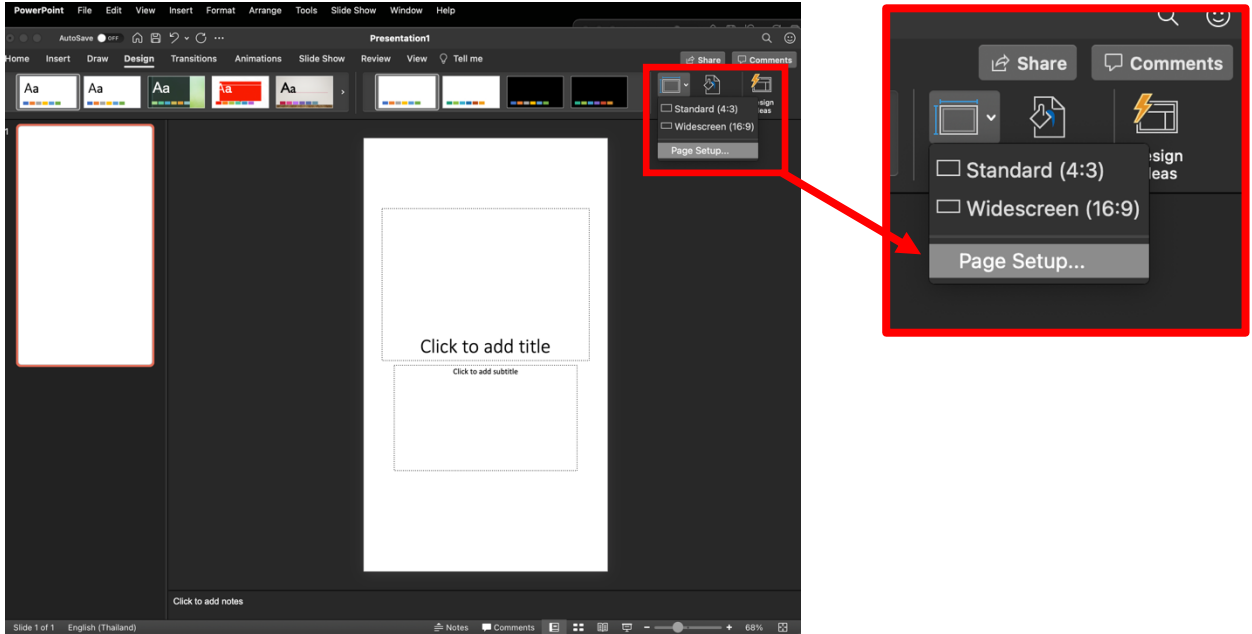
PowerPoint File Edit View Insert Format Arrange Tools Slide Show Window Help

AutoSave OFF

Presentation1

Home Insert Draw Design Transitions Animations Slide Show Review View Tell me

Share Comments

Aa Aa Aa Aa Aa

Standard (4:3)
Widescreen (16:9)
Page Setup...

esign
eas

1

Click to add title

Click to add subtitle

Click to add notes

Slide 1 of 1 English (Thailand) Notes Comments 68%

Share Comments

Standard (4:3)
Widescreen (16:9)
Page Setup...

esign
eas